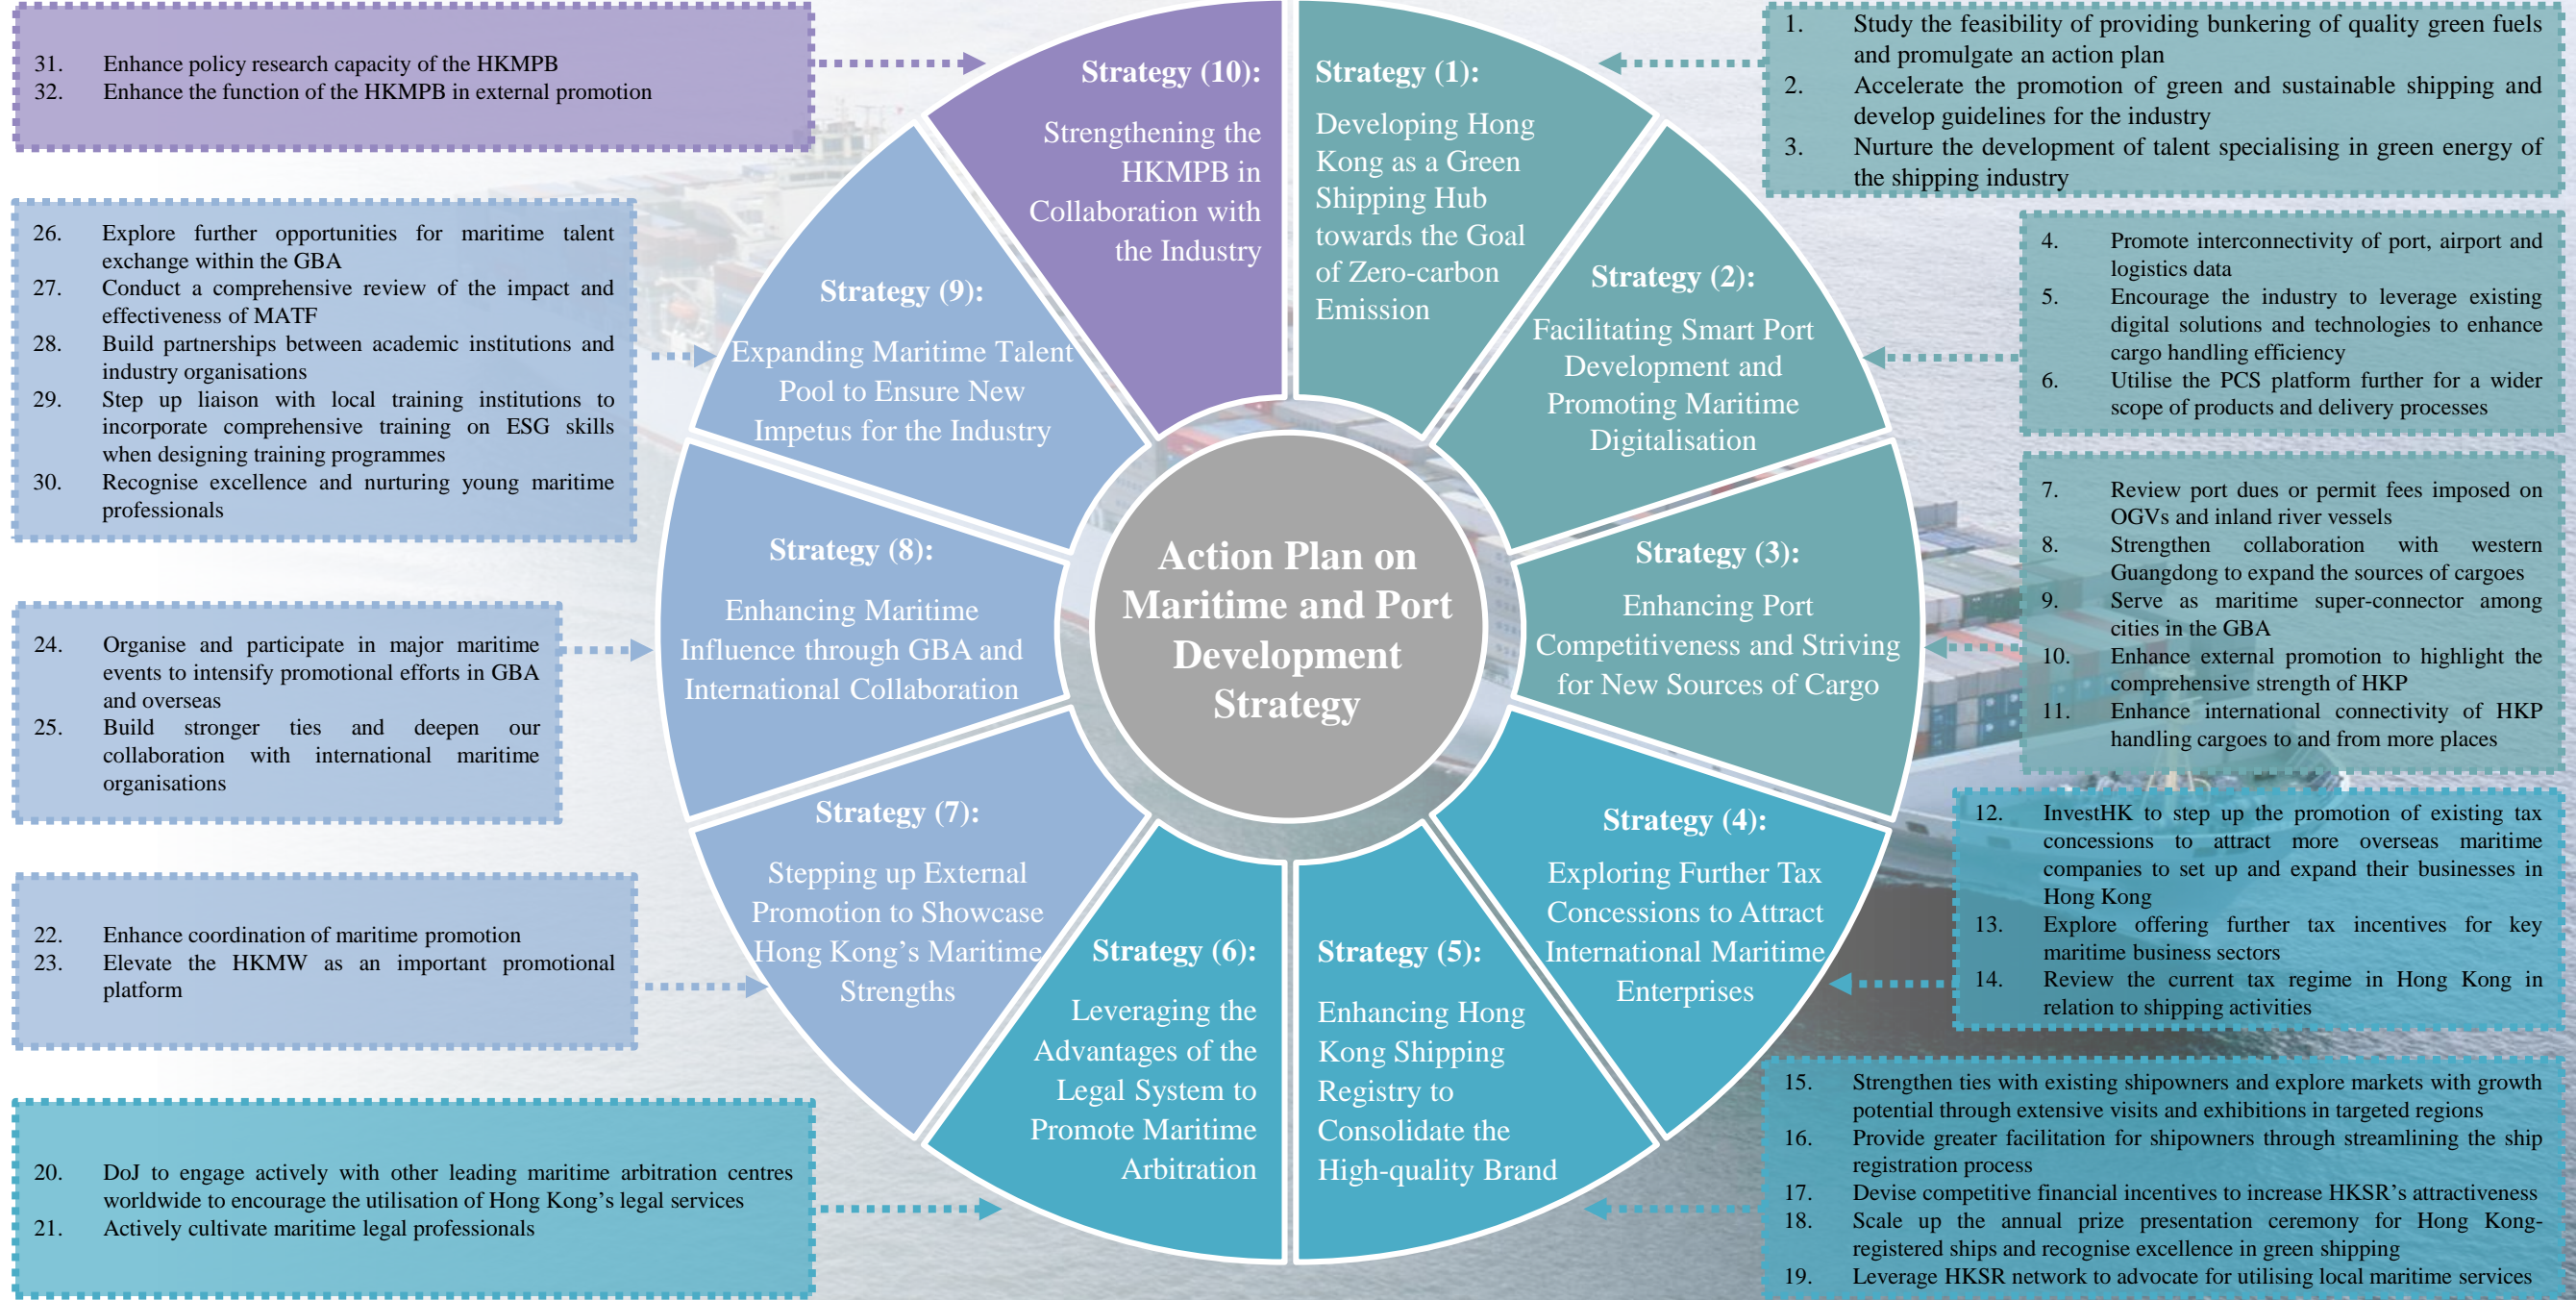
31. Enhance policy research capacity of the HKMPB
32. Enhance the function of the HKMPB in external promotion

Strategy (10): Strengthening the HKMPB in Collaboration with the Industry

Strategy (1): Developing Hong Kong as a Green Shipping Hub towards the Goal of Zero-carbon Emission

1. Study the feasibility of providing bunkering of quality green fuels and promulgate an action plan
2. Accelerate the promotion of green and sustainable shipping and develop guidelines for the industry
3. Nurture the development of talent specialising in green energy of the shipping industry

26. Explore further opportunities for maritime talent exchange within the GBA
27. Conduct a comprehensive review of the impact and effectiveness of MATF
28. Build partnerships between academic institutions and industry organisations
29. Step up liaison with local training institutions to incorporate comprehensive training on ESG skills when designing training programmes
30. Recognise excellence and nurturing young maritime professionals

Strategy (9): Expanding Maritime Talent Pool to Ensure New Impetus for the Industry

Strategy (2): Facilitating Smart Port Development and Promoting Maritime Digitalisation

4. Promote interconnectivity of port, airport and logistics data
5. Encourage the industry to leverage existing digital solutions and technologies to enhance cargo handling efficiency
6. Utilise the PCS platform further for a wider scope of products and delivery processes

Strategy (8): Enhancing Maritime Influence through GBA and International Collaboration

Action Plan on Maritime and Port Development Strategy

Strategy (3): Enhancing Port Competitiveness and Striving for New Sources of Cargo

7. Review port dues or permit fees imposed on OGVs and inland river vessels
8. Strengthen collaboration with western Guangdong to expand the sources of cargoes
9. Serve as maritime super-connector among cities in the GBA
10. Enhance external promotion to highlight the comprehensive strength of HKP
11. Enhance international connectivity of HKP handling cargoes to and from more places

24. Organise and participate in major maritime events to intensify promotional efforts in GBA and overseas
25. Build stronger ties and deepen our collaboration with international maritime organisations

Strategy (7): Stepping up External Promotion to Showcase Hong Kong's Maritime Strengths

Strategy (4): Exploring Further Tax Concessions to Attract International Maritime Enterprises

12. InvestHK to step up the promotion of existing tax concessions to attract more overseas maritime companies to set up and expand their businesses in Hong Kong
13. Explore offering further tax incentives for key maritime business sectors
14. Review the current tax regime in Hong Kong in relation to shipping activities

22. Enhance coordination of maritime promotion
23. Elevate the HKMW as an important promotional platform

Strategy (6): Leveraging the Advantages of the Legal System to Promote Maritime Arbitration

Strategy (5): Enhancing Hong Kong Shipping Registry to Consolidate the High-quality Brand

20. DoJ to engage actively with other leading maritime arbitration centres worldwide to encourage the utilisation of Hong Kong's legal services
21. Actively cultivate maritime legal professionals

15. Strengthen ties with existing shipowners and explore markets with growth potential through extensive visits and exhibitions in targeted regions
16. Provide greater facilitation for shipowners through streamlining the ship registration process
17. Devise competitive financial incentives to increase HKSR's attractiveness
18. Scale up the annual prize presentation ceremony for Hong Kong-registered ships and recognise excellence in green shipping
19. Leverage HKSR network to advocate for utilising local maritime services